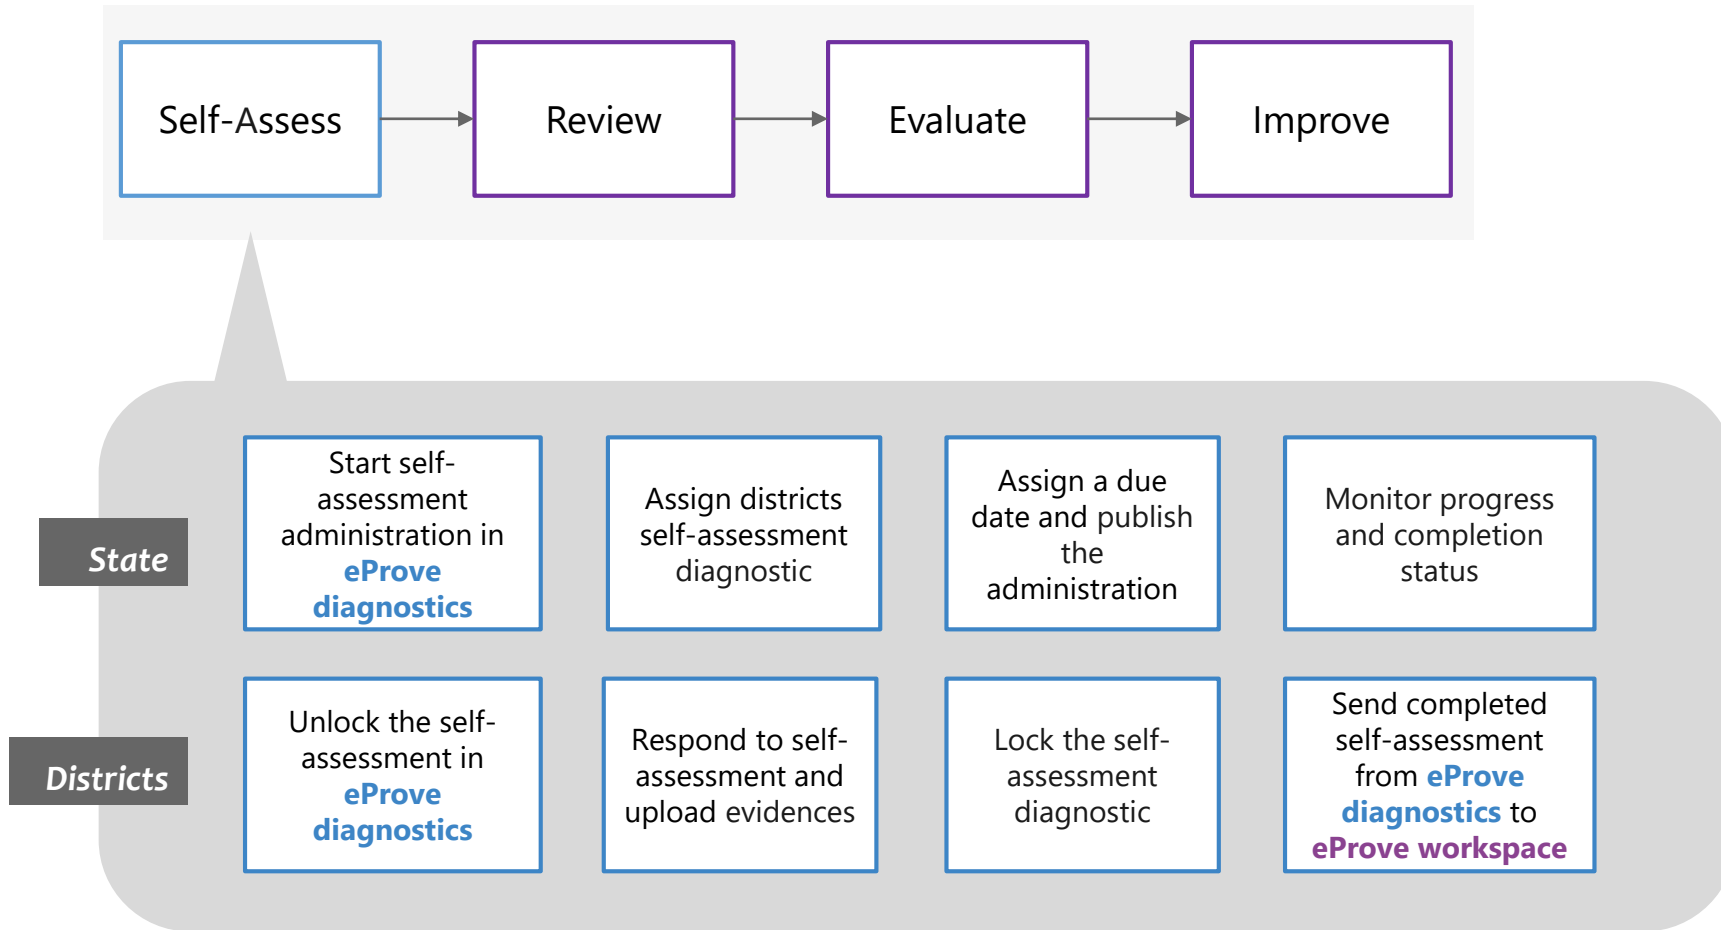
Self-Assess

Review

Evaluate

Improve

State

Start self-assessment administration in eProve diagnostics

Assign districts self-assessment diagnostic

Assign a due date and publish the administration

Monitor progress and completion status

Districts

Unlock the self-assessment in eProve diagnostics

Respond to self-assessment and upload evidences

Lock the self-assessment diagnostic

Send completed self-assessment from eProve diagnostics to eProve workspace